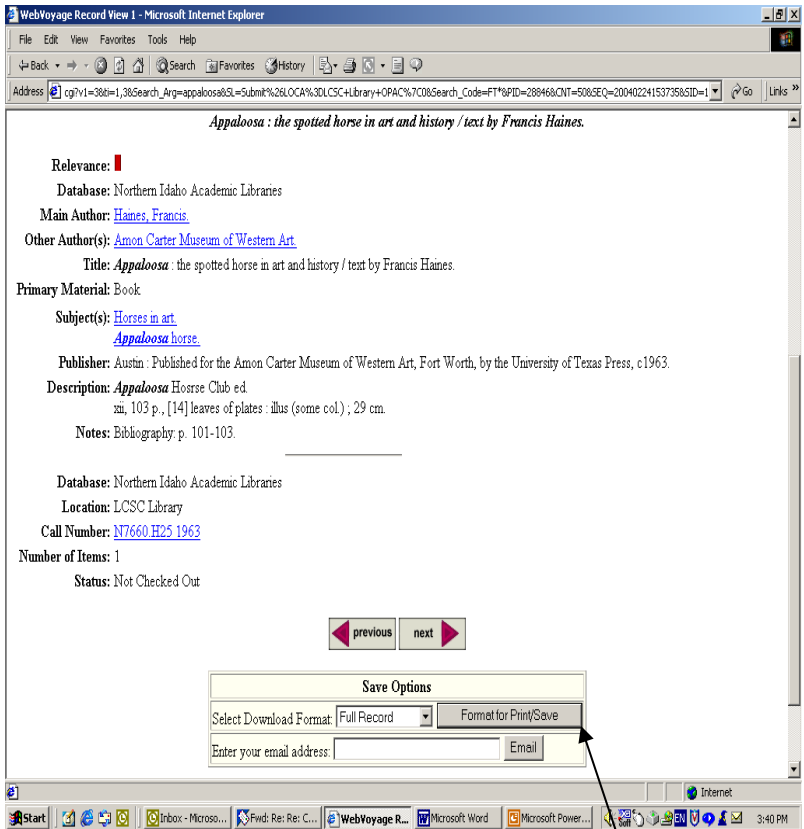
WebVoyage Record View 1 - Microsoft Internet Explorer

File Edit View Favorites Tools Help

Back Search Favorites History

Address cgi?v1=3&ti=1,3&Search_Arg=appaloosa&SL=Submit%26LOCA%3DLCSC+Library+OPAC%7C0&Search_Code=FT*&PID=28846&CNT=50&SEQ=20040224153735&SID=1 Go Links

Appaloosa : the spotted horse in art and history / text by Francis Haines.

Relevance:
Database: Northern Idaho Academic Libraries
Main Author: Haines, Francis.
Other Author(s): Amon Carter Museum of Western Art.
Title: Appaloosa : the spotted horse in art and history / text by Francis Haines.
Primary Material: Book
Subject(s): Horses in art.
Appaloosa horse.
Publisher: Austin : Published for the Amon Carter Museum of Western Art, Fort Worth, by the University of Texas Press, c1963.
Description: Appaloosa Hosrse Club ed.
xii, 103 p., [14] leaves of plates : illus (some col.) ; 29 cm.
Notes: Bibliography: p. 101-103.

Database: Northern Idaho Academic Libraries
Location: LCSC Library
Call Number: N7660.H25 1963
Number of Items: 1
Status: Not Checked Out

previous next

Save Options
Select Download Format: Full Record Format for Print/Save
Enter your email address: Email

Internet

Start Inbox - Microso... Fwd: Re: Re: C... WebVoyage R... Microsoft Word Microsoft Power... EN 3:40 PM